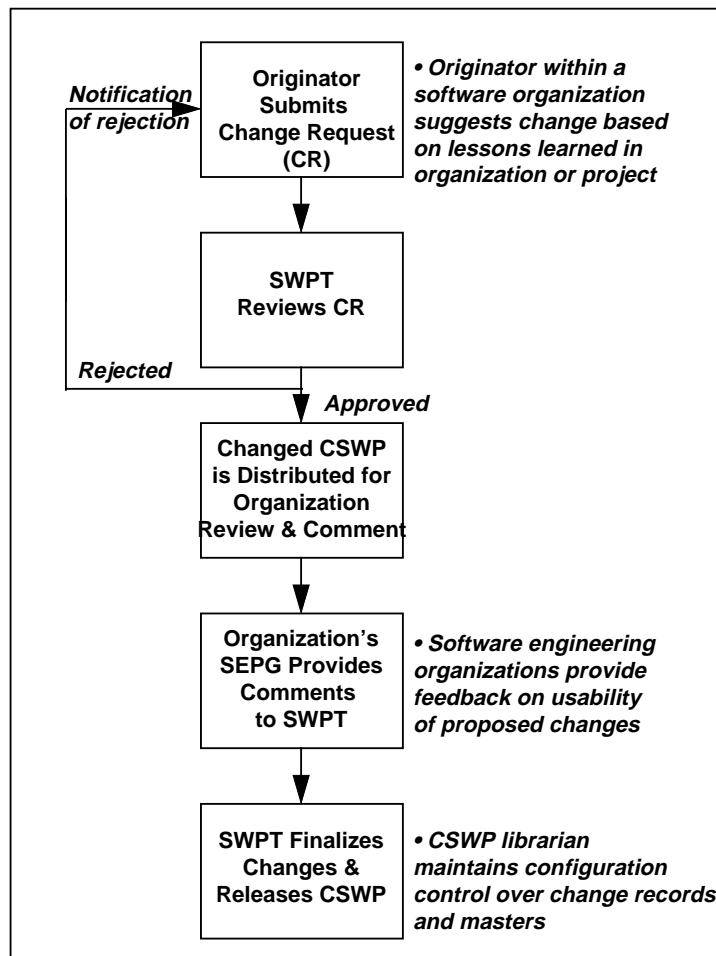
Notification of rejection

Originator Submits Change Request (CR)

• Originator within a software organization suggests change based on lessons learned in organization or project

SWPT Reviews CR

Rejected

Approved

Changed CSWP is Distributed for Organization Review & Comment

Organization's SEPG Provides Comments to SWPT

• Software engineering organizations provide feedback on usability of proposed changes

SWPT Finalizes Changes & Releases CSWP

• CSWP librarian maintains configuration control over change records and masters